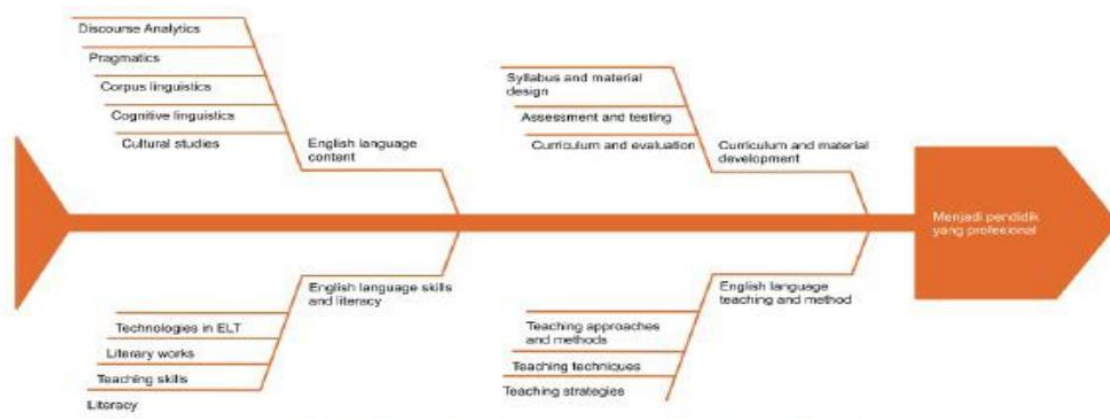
Discourse Analytics

Pragmatics

Corpus linguistics

Cognitive linguistics

Cultural studies

English language content

Syllabus and material design

Assessment and testing

Curriculum and evaluation

Curriculum and material development

Menjadi pendidik yang profesional

English language skills and literacy

Technologies in ELT

Literary works

Teaching skills

Literacy

English language teaching and method

Teaching approaches and methods

Teaching techniques

Teaching strategies